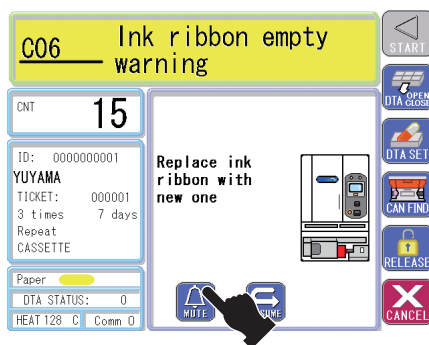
C06 Ink ribbon empty warning

START

CNT 15

ID: 0000000001
YUYAMA
TICKET: 000001
3 times 7 days
Repeat
CASSETTE

Paper
DTA STATUS: 0
HEAT 128 C Comm 0

Replace ink ribbon with new one

MUTE
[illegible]SUME

DTA OPEN CLOSE
DTA SET
CAN FIND
RELEASE
CANCEL